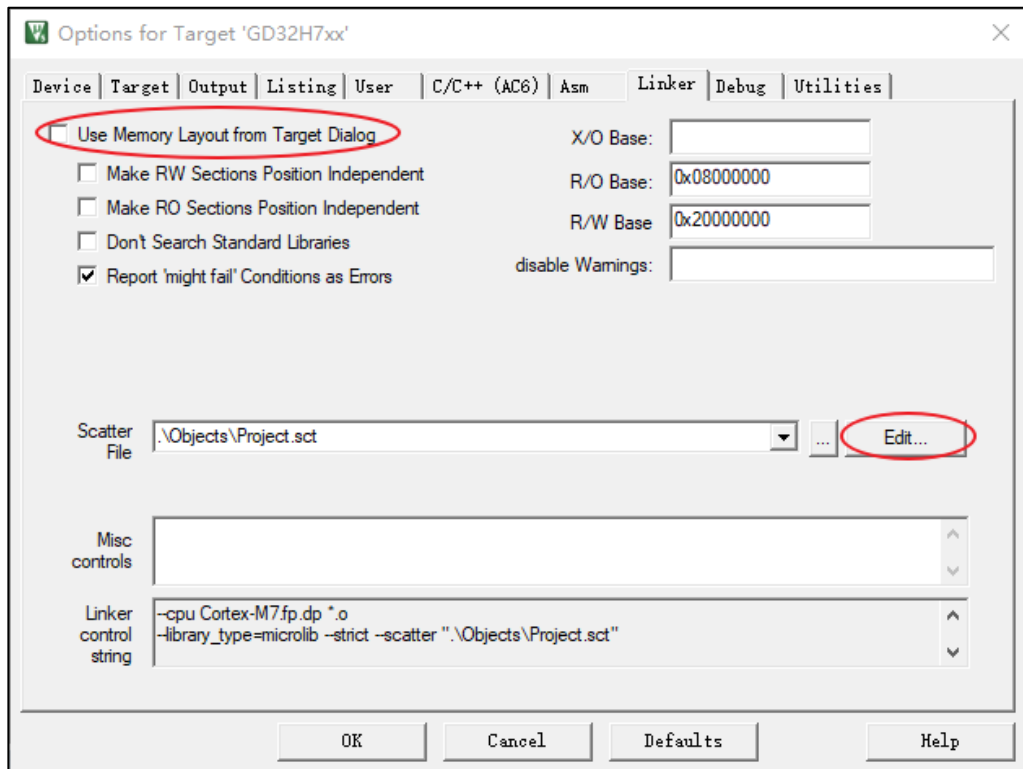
Options for Target 'GD32H7xx'

Device | Target | Output | Listing | User | C/C++ (AC6) | Asm | Linker | Debug | Utilities

Use Memory Layout from Target Dialog

Make RW Sections Position Independent

Make RO Sections Position Independent

Don't Search Standard Libraries

Report 'might fail' Conditions as Errors

X/O Base:

R/O Base: 0x08000000

R/W Base 0x20000000

disable Warnings:

Scatter File .\Objects\Project.sct

...

Edit...

Misc controls

Linker control string

--cpu Cortex-M7.fp.dp *.o
--library_type=microlib --strict --scatter ".\Objects\Project.sct"

OK

Cancel

Defaults

Help